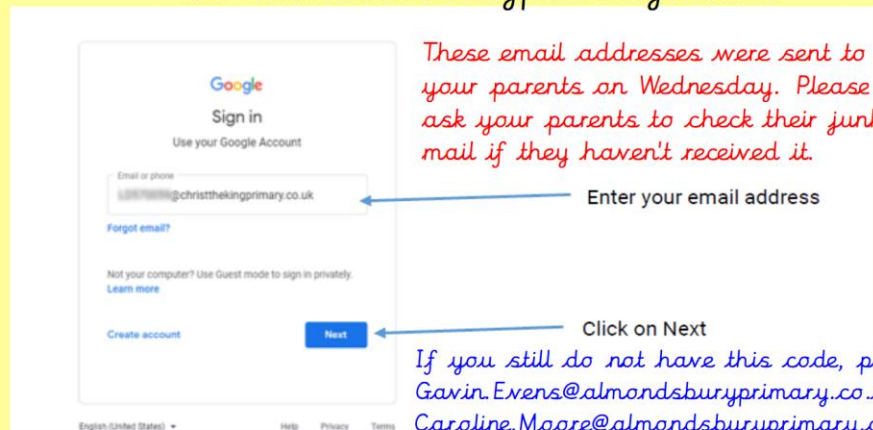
Google
Sign in
Use your Google Account

Email or phone
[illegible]@christthekingprimary.co.uk

Forgot email?

Not your computer? Use Guest mode to sign in privately.
Learn more

Create account
Next

English (United States)
Help Privacy Terms

These email addresses were sent to your parents on Wednesday. Please ask your parents to check their junk mail if they haven't received it.

Enter your email address

Click on Next

If you still do not have this code, p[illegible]
Gavin.Evens@almondsburyprimary.co.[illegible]
Caroline.Moore@almondsburyprimary.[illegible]